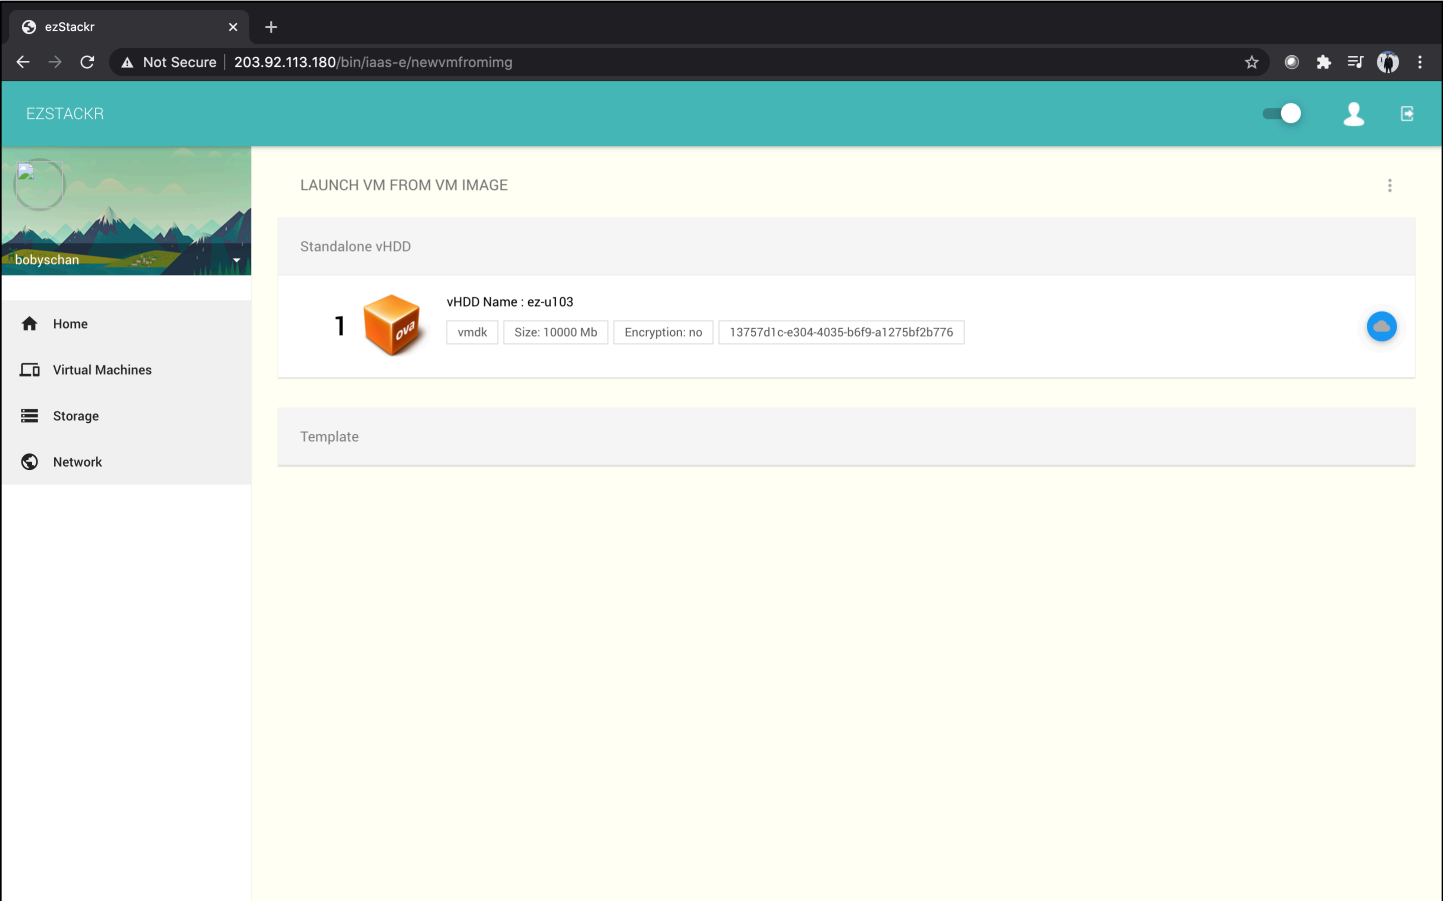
ezStackr

Not Secure | 203.92.113.180/bin/iaas-e/newvmfromimg

EZSTACKR

bobyschan

Home

Virtual Machines

Storage

Network

LAUNCH VM FROM VM IMAGE

Standalone vHDD

1

ova

vHDD Name : ez-u103

vmdk

Size: 10000 Mb

Encryption: no

13757d1c-e304-4035-b6f9-a1275bf2b776

Template